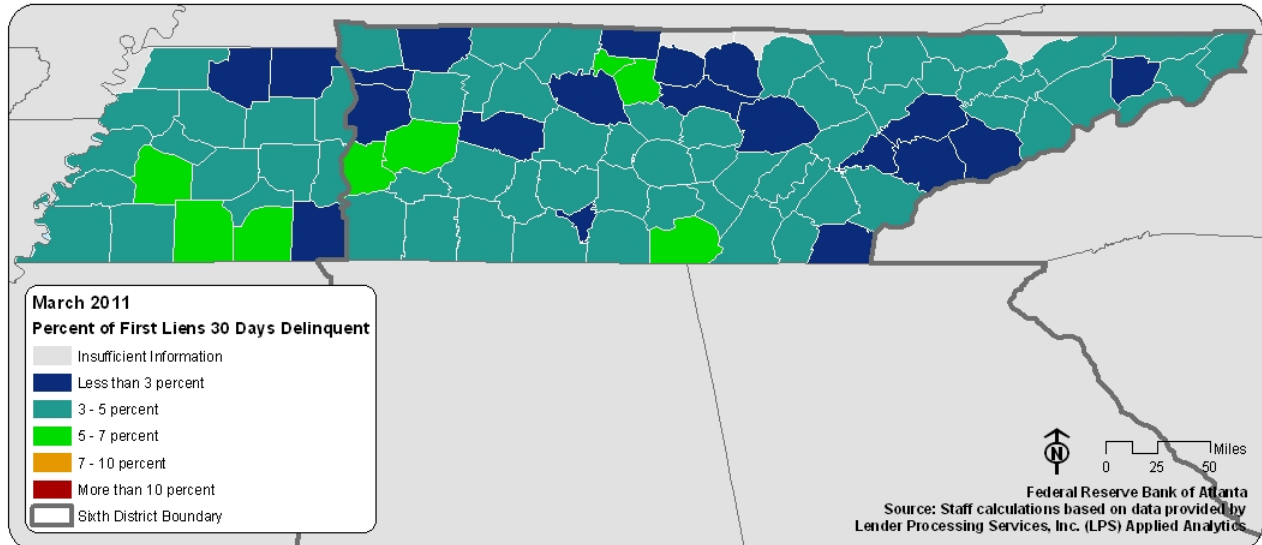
March 2011
Percent of First Liens 30 Days Delinquent

Insufficient Information
Less than 3 percent
3 - 5 percent
5 - 7 percent
7 - 10 percent
More than 10 percent
Sixth District Boundary

N

Miles
0 25 50

Federal Reserve Bank of Atlanta
Source: Staff calculations based on data provided by Lender Processing Services, Inc. (LPS) Applied Analytics